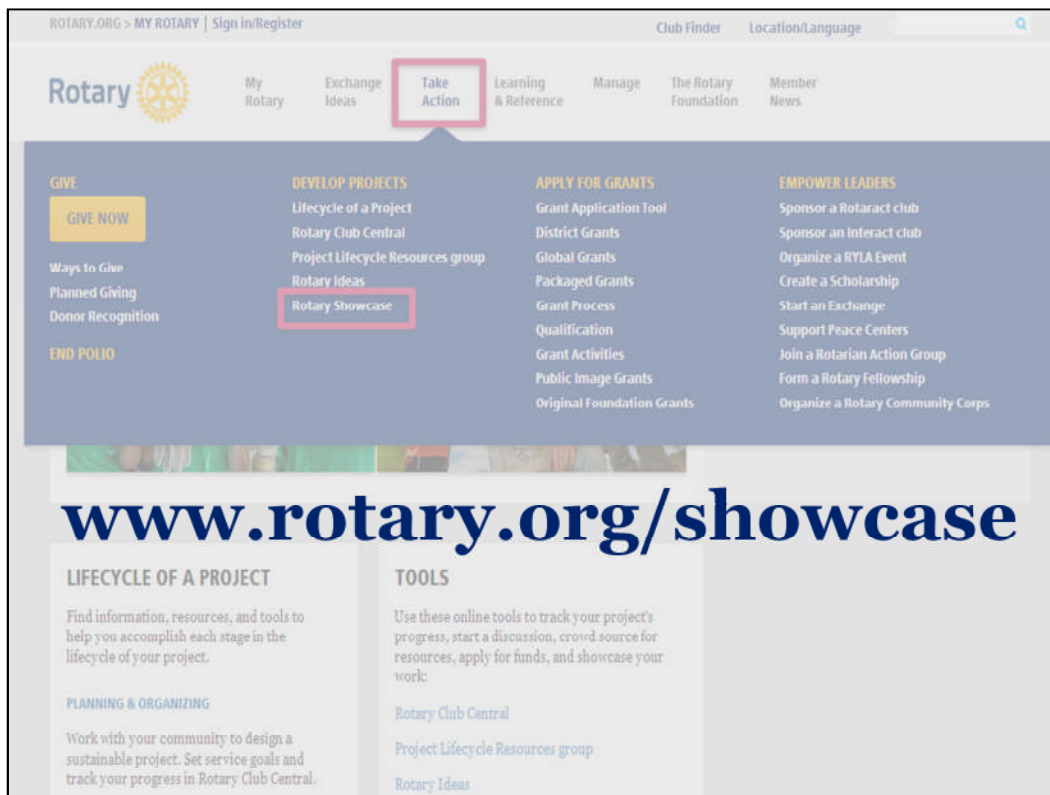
ROTARY.ORG > MY ROTARY | Sign in/Register

Club Finder Location/Language

Rotary

My Rotary Exchange Ideas Take Action Learning & Reference Manage The Rotary Foundation Member News

GIVE

GIVE NOW

Ways to Give
Planned Giving
Donor Recognition

END POLIO

DEVELOP PROJECTS
Lifecycle of a Project
Rotary Club Central
Project Lifecycle Resources group
Rotary Ideas
Rotary Showcase

APPLY FOR GRANTS
Grant Application Tool
District Grants
Global Grants
Packaged Grants
Grant Process
Qualification
Grant Activities
Public Image Grants
Original Foundation Grants

EMPOWER LEADERS
Sponsor a Rotaract club
Sponsor an Interact club
Organize a RYLA Event
Create a Scholarship
Start an Exchange
Support Peace Centers
Join a Rotarian Action Group
Form a Rotary Fellowship
Organize a Rotary Community Corps

www.rotary.org/showcase

LIFECYCLE OF A PROJECT

Find information, resources, and tools to help you accomplish each stage in the lifecycle of your project.

PLANNING & ORGANIZING

Work with your community to design a sustainable project. Set service goals and track your progress in Rotary Club Central.

TOOLS

Use these online tools to track your project's progress, start a discussion, crowd source for resources, apply for funds, and showcase your work:

Rotary Club Central

Project Lifecycle Resources group

Rotary Ideas